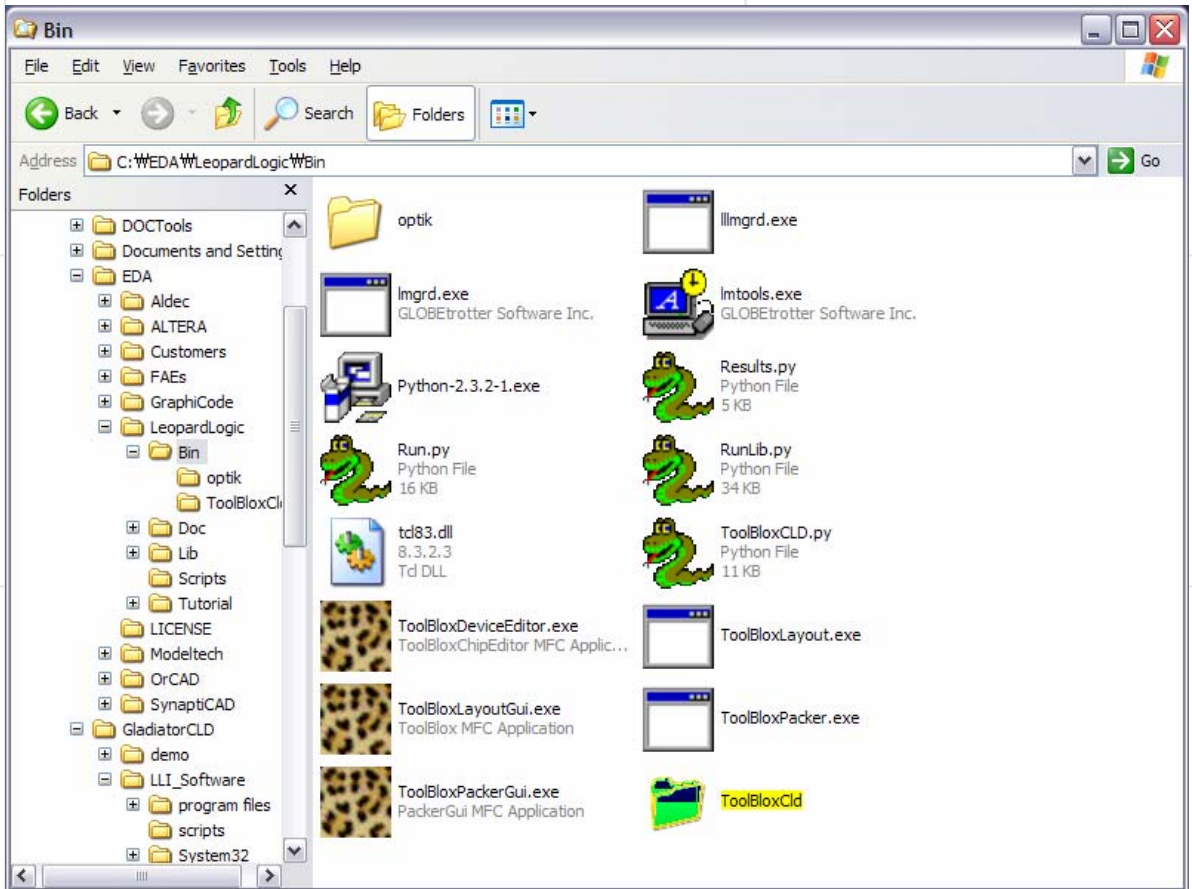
Bin

File Edit View Favorites Tools Help

Back Search Folders

Address C:₩EDA₩LeopardLogic₩Bin Go

Folders ×

DOCTools
Documents and Setting
EDA
Aldec
ALTERA
Customers
FAEs
GraphiCode
LeopardLogic
Bin
optik
ToolBloxCl
Doc
Lib
Scripts
Tutorial
LICENSE
Modeltech
OrCAD
SynaptiCAD
GladiatorCLD
demo
LLI_Software
program files
scripts
System32

optik
lllmgrd.exe
lmgrd.exe
GLOBEtrotter Software Inc.
lmtools.exe
GLOBEtrotter Software Inc.
Python-2.3.2-1.exe
Results.py
Python File
5 KB
Run.py
Python File
16 KB
RunLib.py
Python File
34 KB
tcl83.dll
8.3.2.3
Tcl DLL
ToolBloxCLD.py
Python File
11 KB
ToolBloxDeviceEditor.exe
ToolBloxChipEditor MFC Applic...
ToolBloxLayout.exe
ToolBloxLayoutGui.exe
ToolBlox MFC Application
ToolBloxPacker.exe
ToolBloxPackerGui.exe
PackerGui MFC Application
ToolBloxCld